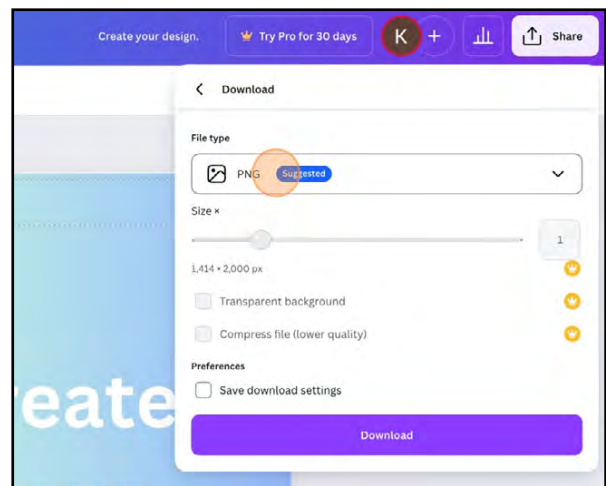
Create your design. Try Pro for 30 days K + Share

Download

File type

PNG Suggested

Size ×

1

1,414 × 2,000 px

Transparent background

Compress file (lower quality)

Preferences

Save download settings

Download

reate